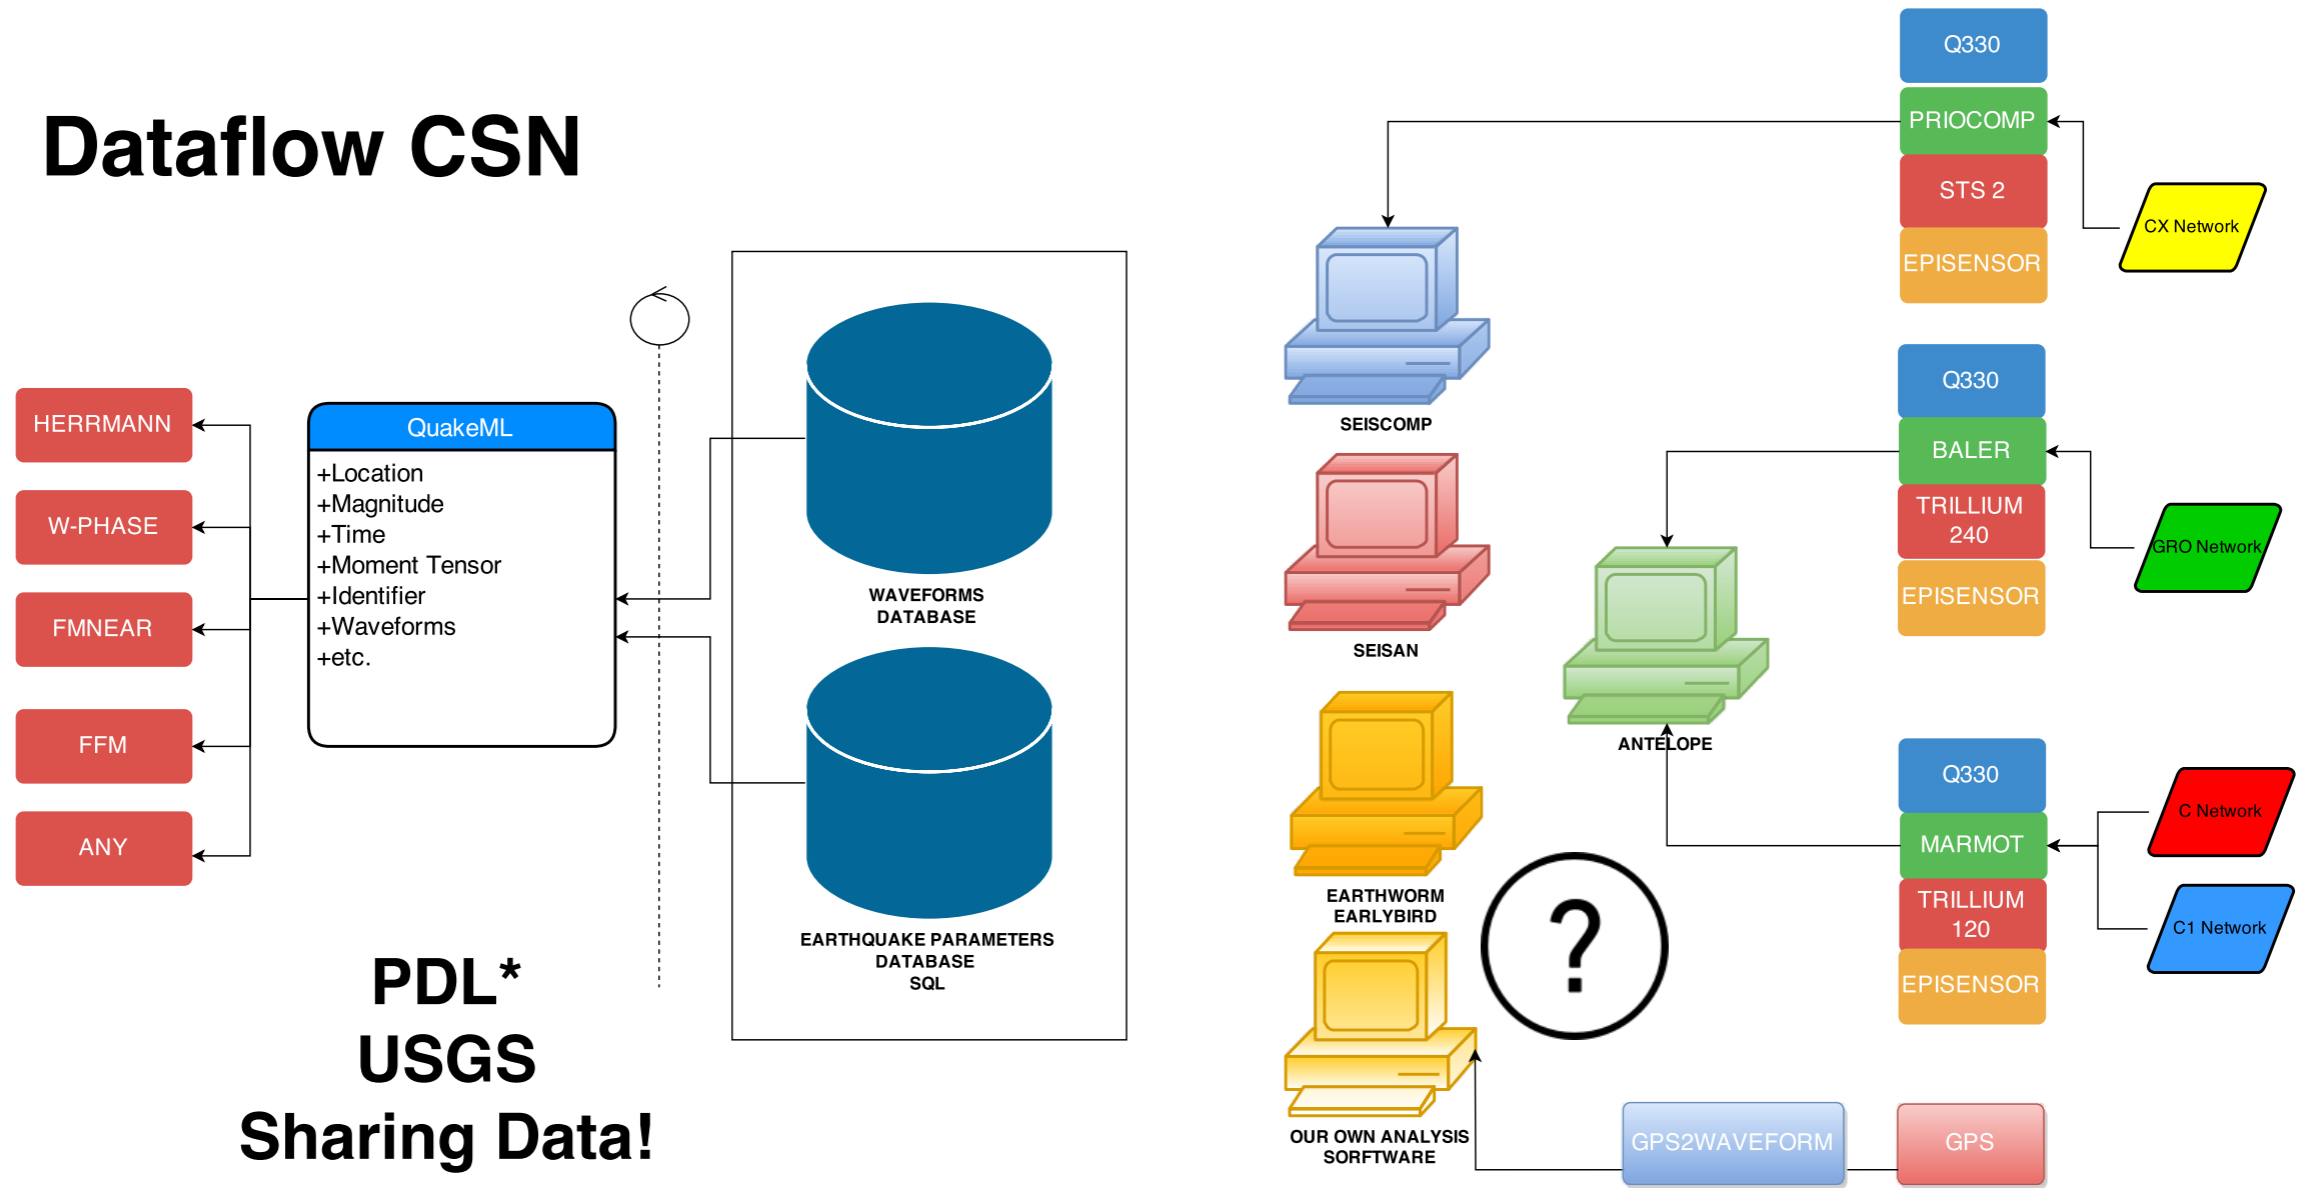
Dataflow CSN

HERRMANN
W-PHASE
FMNEAR
FFM
ANY

QuakeML
+Location
+Magnitude
+Time
+Moment Tensor
+Identifier
+Waveforms
+etc.

WAVEFORMS DATABASE

EARTHQUAKE PARAMETERS DATABASE SQL

PDL*
USGS
Sharing Data!

SEISCOMP
SEISAN
EARTHWORM EARLYBIRD
OUR OWN ANALYSIS SORFTWARE
ANTELOPE

?

Q330
PRIOCOMP
STS 2
EPISENSOR
CX Network

Q330
BALER
TRILLIUM 240
EPISENSOR
GRO Network

Q330
MARMOT
TRILLIUM 120
EPISENSOR
C Network
C1 Network

GPS2WAVEFORM
GPS